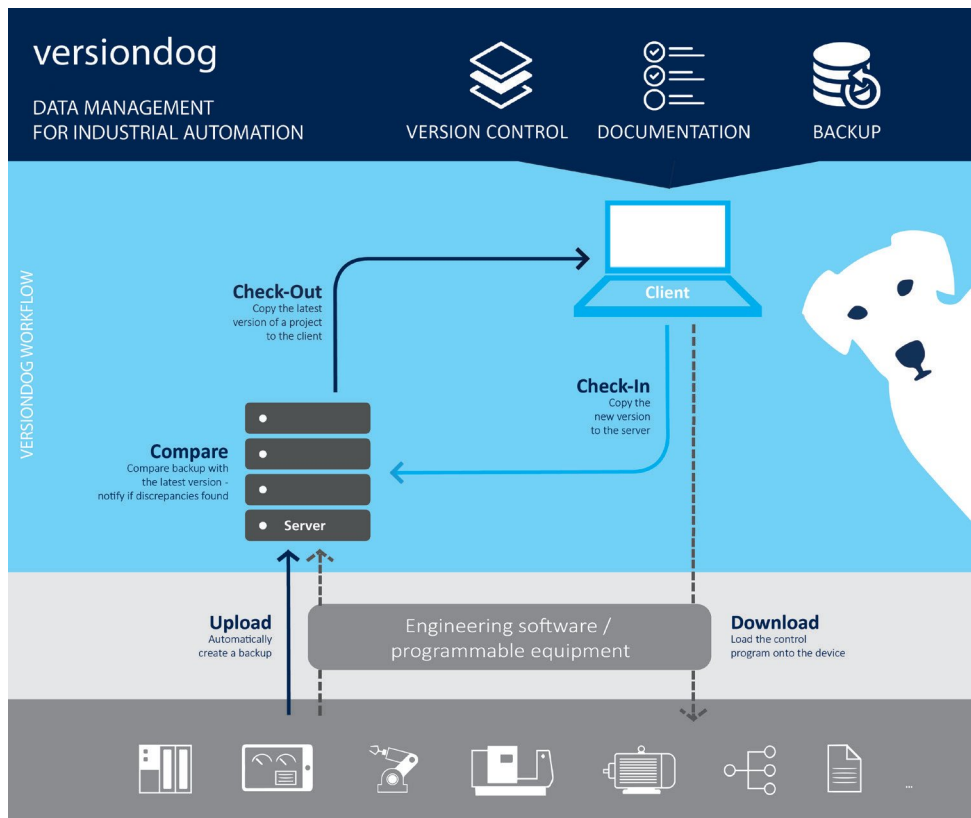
versiondog

DATA MANAGEMENT
FOR INDUSTRIAL AUTOMATION

VERSION CONTROL

DOCUMENTATION

BACKUP

VERSIONDOG WORKFLOW

Client

Check-Out
Copy the latest version of a project to the client

Check-In
Copy the new version to the server

Compare
Compare backup with the latest version - notify if discrepancies found

Server

Upload
Automatically create a backup

Engineering software / programmable equipment

Download
Load the control program onto the device

...